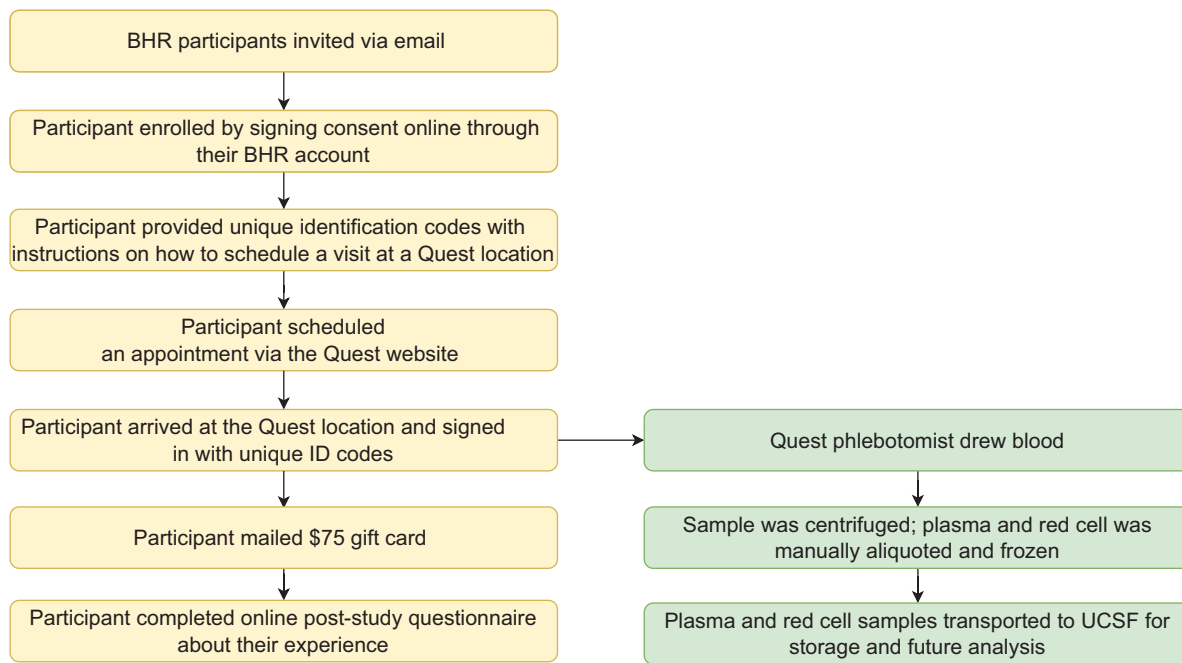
BHR participants invited via email

Participant enrolled by signing consent online through their BHR account

Participant provided unique identification codes with instructions on how to schedule a visit at a Quest location

Participant scheduled an appointment via the Quest website

Participant arrived at the Quest location and signed in with unique ID codes

Participant mailed \$75 gift card

Participant completed online post-study questionnaire about their experience

Quest phlebotomist drew blood

Sample was centrifuged; plasma and red cell was manually aliquoted and frozen

Plasma and red cell samples transported to UCSF for storage and future analysis